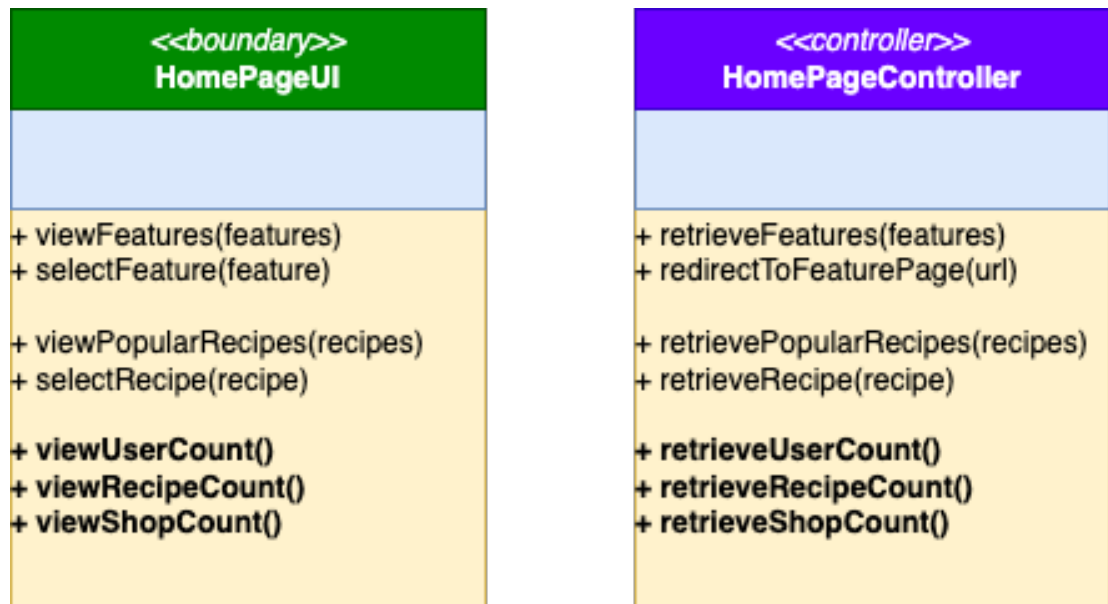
<<boundary>>
HomePageUI

+ viewFeatures(features)
+ selectFeature(feature)

+ viewPopularRecipes(recipes)
+ selectRecipe(recipe)

+ viewUserCount()
+ viewRecipeCount()
+ viewShopCount()

<<controller>>
HomePageController

+ retrieveFeatures(features)
+ redirectToFeaturePage(url)

+ retrievePopularRecipes(recipes)
+ retrieveRecipe(recipe)

+ retrieveUserCount()
+ retrieveRecipeCount()
+ retrieveShopCount()